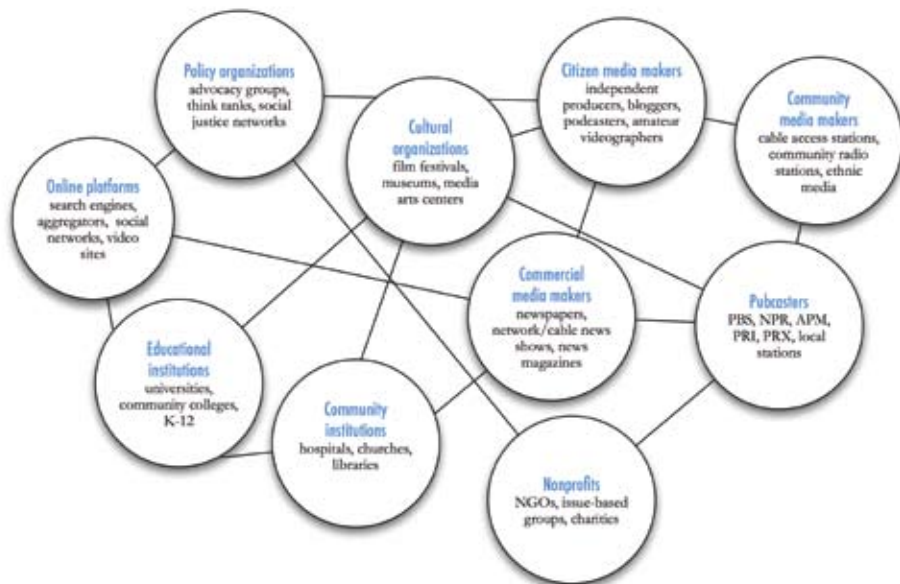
Policy organizations
advocacy groups, think tanks, social justice networks

Cultural organizations
film festivals, museums, media arts centers

Citizen media makers
independent producers, bloggers, podcasters, amateur videographers

Community media makers
cable access stations, community radio stations, ethnic media

Online platforms
search engines, aggregators, social networks, video sites

Commercial media makers
newspapers, network/cable news shows, news magazines

Pubcasters
PBS, NPR, APM, PRI, PRX, local stations

Educational institutions
universities, community colleges, K-12

Community institutions
hospitals, churches, libraries

Nonprofits
NGOs, issue-based groups, charities